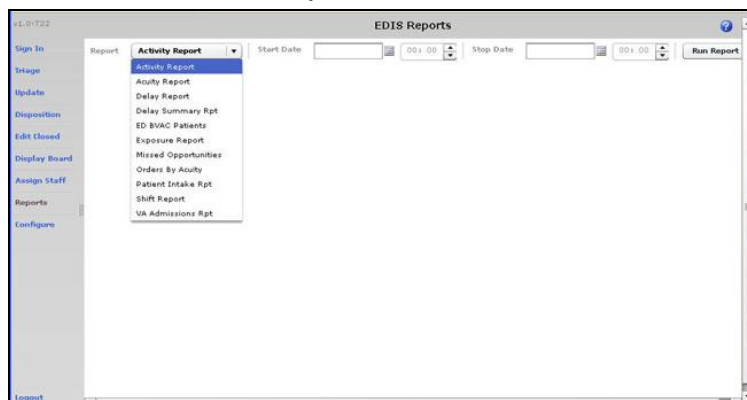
v1.0-T22

EDIS Reports

Sign In
Triage
Update
Disposition
Edit Closed
Display Board
Assign Staff
Reports
Configure

Report Activity Report Start Date 00: 00 Stop Date 00: 00 Run Report

Activity Report
Acuity Report
Delay Report
Delay Summary Rpt
ED BVAC Patients
Exposure Report
Missed Opportunities
Orders By Acuity
Patient Intake Rpt
Shift Report
VA Admissions Rpt

Logout